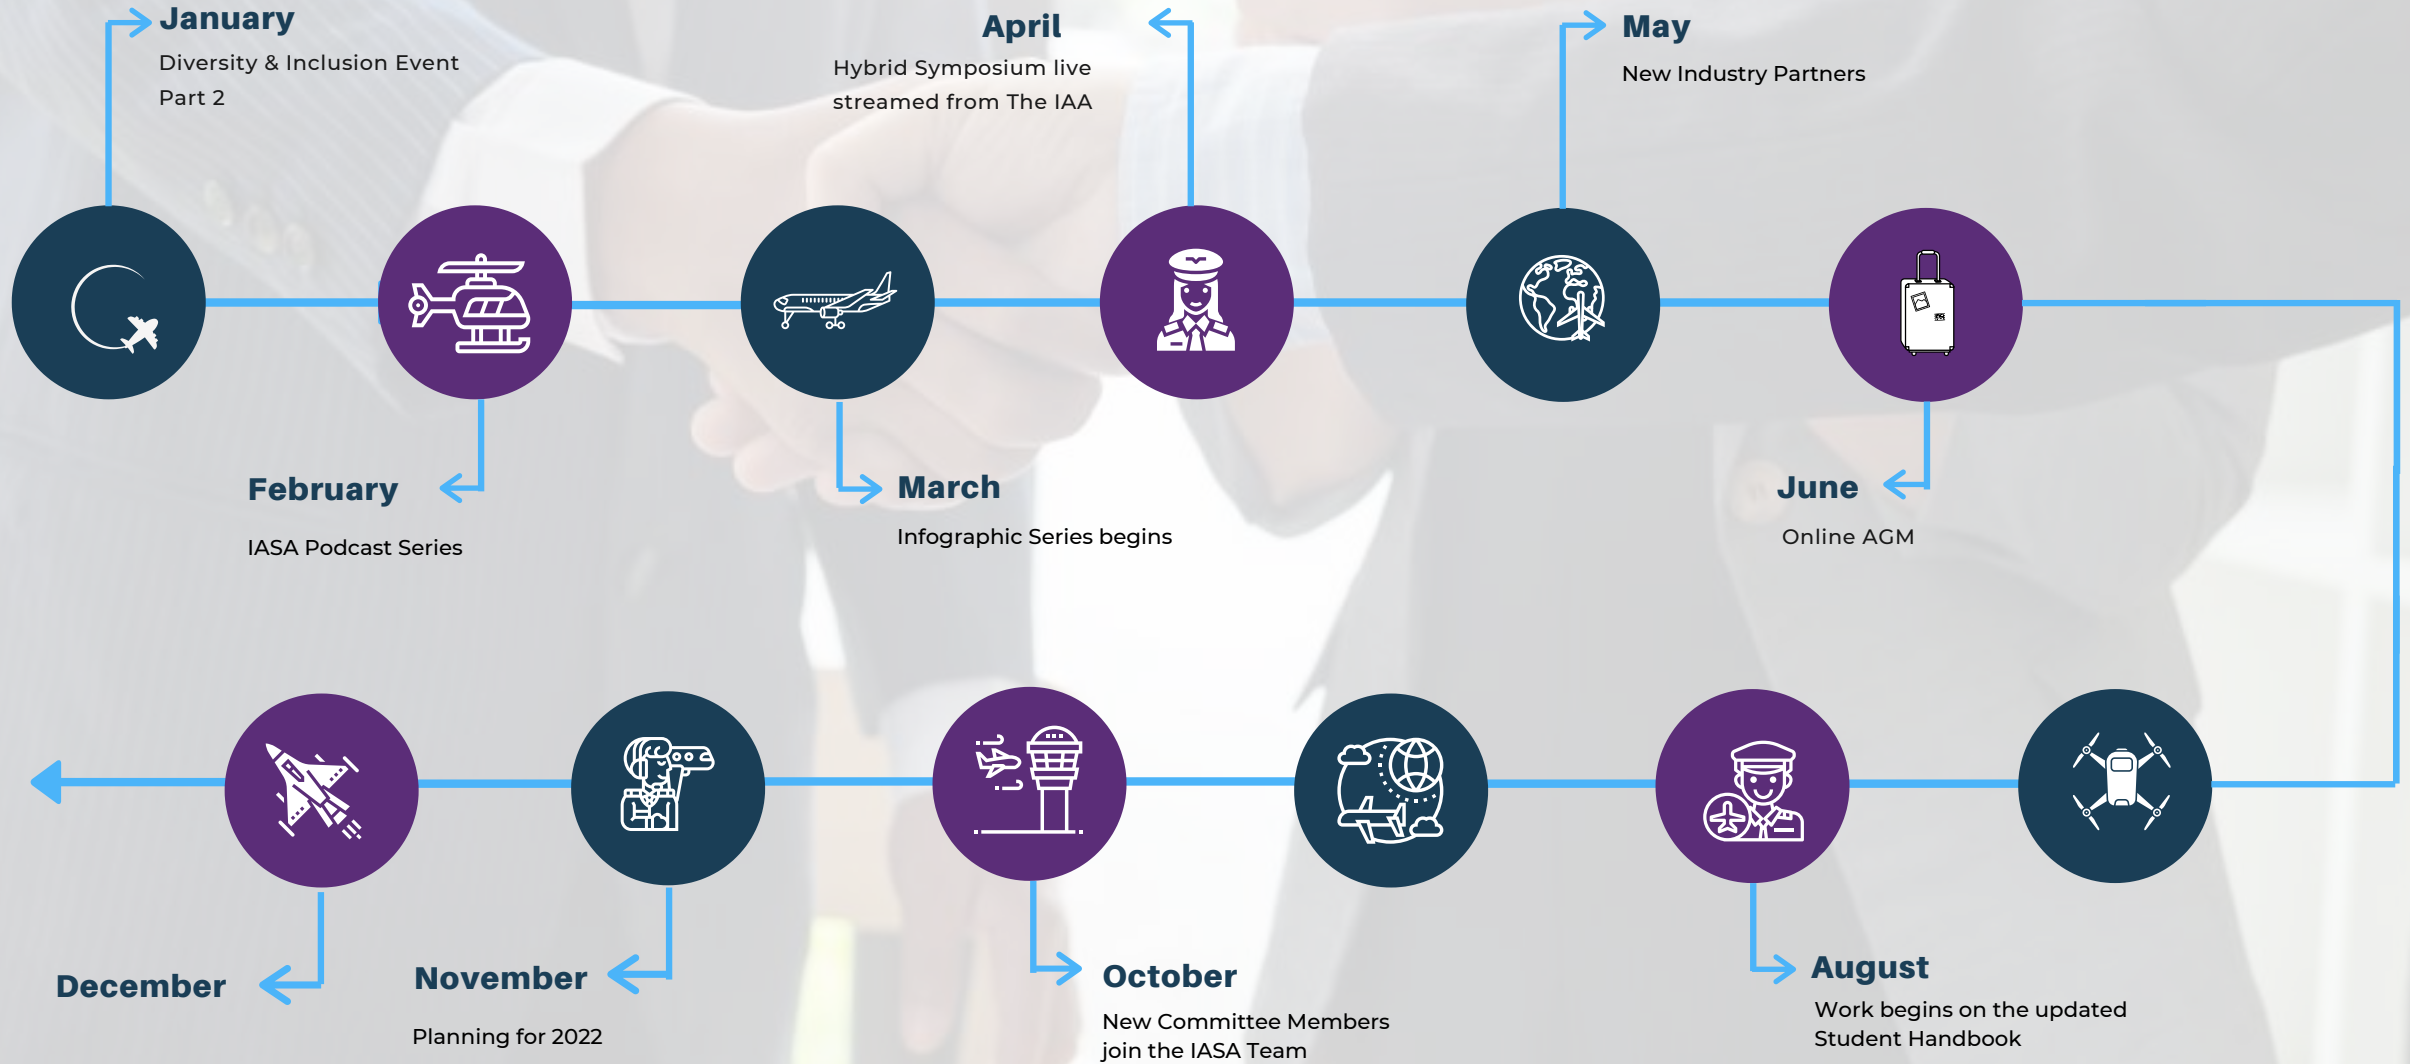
January
Diversity & Inclusion Event Part 2

April
Hybrid Symposium live streamed from The IAA

May
New Industry Partners

February
IASA Podcast Series

March
Infographic Series begins

June
Online AGM

December

November
Planning for 2022

October
New Committee Members join the IASA Team

August
Work begins on the updated Student Handbook